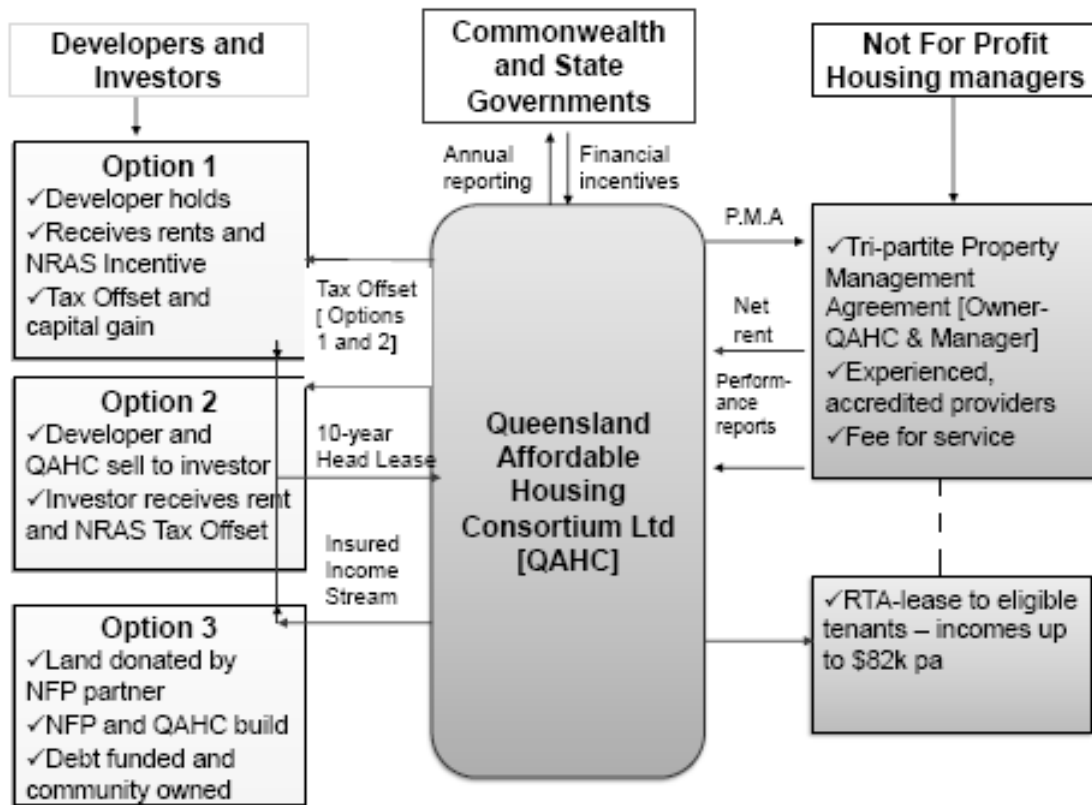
Developers and Investors

Commonwealth and State Governments

Not For Profit Housing managers

Option 1
✓Developer holds
✓Receives rents and NRAS Incentive
✓Tax Offset and capital gain

Annual reporting

Financial incentives

P.M.A

✓Tri-partite Property Management Agreement [Owner-QAHC & Manager]
✓Experienced, accredited providers
✓Fee for service

Tax Offset [ Options 1 and 2]

Net rent

Performance reports

Option 2
✓Developer and QAHC sell to investor
✓Investor receives rent and NRAS Tax Offset

10-year Head Lease

Queensland Affordable Housing Consortium Ltd [QAHC]

Insured Income Stream

Option 3
✓Land donated by NFP partner
✓NFP and QAHC build
✓Debt funded and community owned

✓RTA-lease to eligible tenants – incomes up to $82k pa